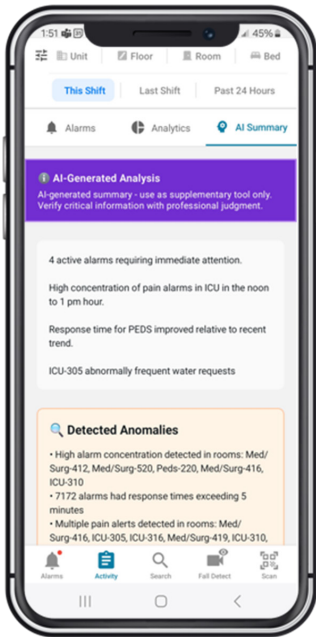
1:51 45%

Unit Floor Room Bed

This Shift Last Shift Past 24 Hours

Alarms Analytics AI Summary

AI-Generated Analysis

AI-generated summary - use as supplementary tool only. Verify critical information with professional judgment.

4 active alarms requiring immediate attention.

High concentration of pain alarms in ICU in the noon to 1 pm hour.

Response time for PEDS improved relative to recent trend.

ICU-305 abnormally frequent water requests

Detected Anomalies

• High alarm concentration detected in rooms: Med/Surg-412, Med/Surg-520, Peds-220, Med/Surg-416, ICU-310

• 7172 alarms had response times exceeding 5 minutes

• Multiple pain alerts detected in rooms: Med/Surg-416, ICU-305, ICU-316, Med/Surg-419, ICU-310,

Alarms Activity Search Fall Detect Scan